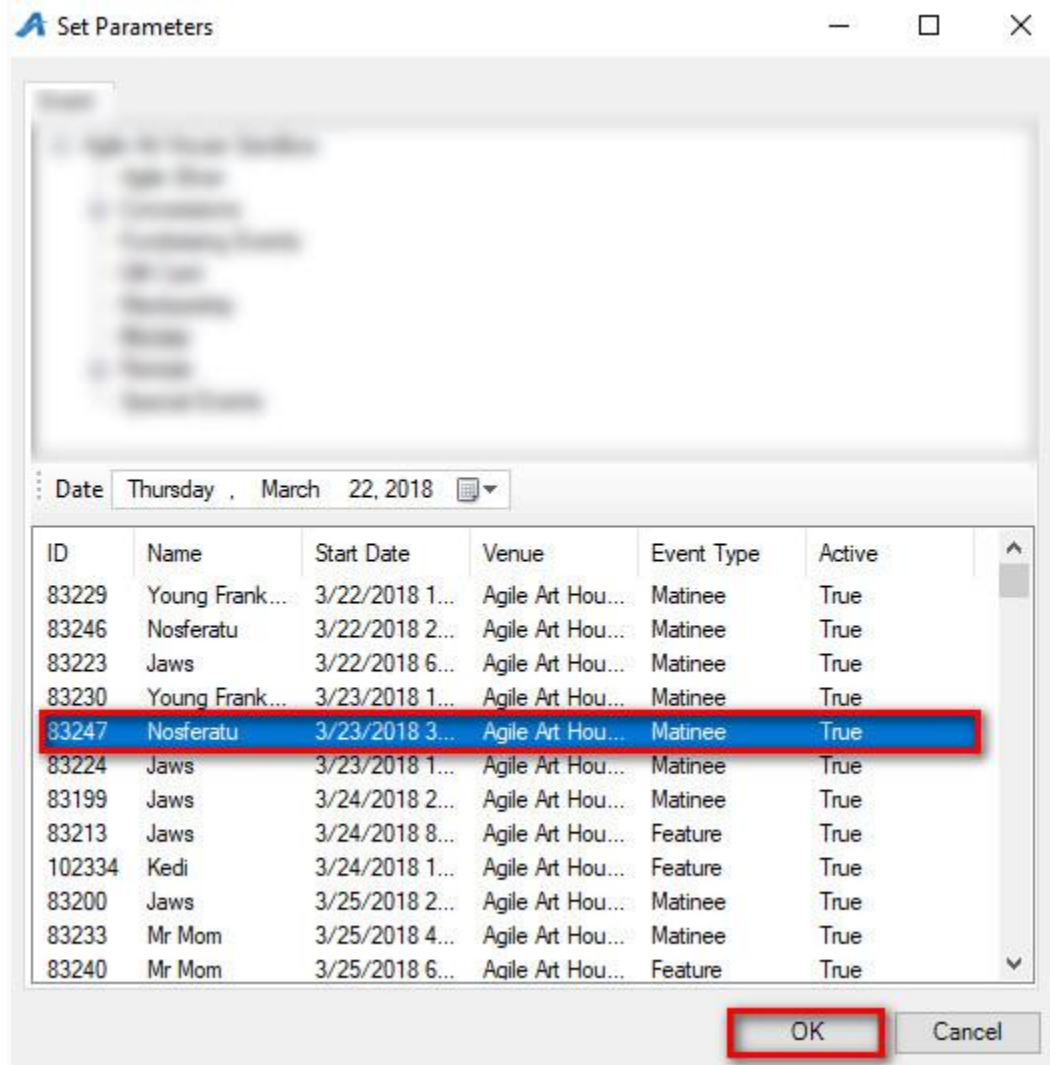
Set Parameters

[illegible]

Date Thursday , March 22, 2018

| ID | Name | Start Date | Venue | Event Type | Active |
|---|---|---|---|---|---|
| 83229 | Young Frank... | 3/22/2018 1... | Agile Art Hou... | Matinee | True |
| 83246 | Nosferatu | 3/22/2018 2... | Agile Art Hou... | Matinee | True |
| 83223 | Jaws | 3/22/2018 6... | Agile Art Hou... | Matinee | True |
| 83230 | Young Frank... | 3/23/2018 1... | Agile Art Hou... | Matinee | True |
| 83247 | Nosferatu | 3/23/2018 3... | Agile Art Hou... | Matinee | True |
| 83224 | Jaws | 3/23/2018 1... | Agile Art Hou... | Matinee | True |
| 83199 | Jaws | 3/24/2018 2... | Agile Art Hou... | Matinee | True |
| 83213 | Jaws | 3/24/2018 8... | Agile Art Hou... | Feature | True |
| 102334 | Kedi | 3/24/2018 1... | Agile Art Hou... | Feature | True |
| 83200 | Jaws | 3/25/2018 2... | Agile Art Hou... | Matinee | True |
| 83233 | Mr Mom | 3/25/2018 4... | Agile Art Hou... | Matinee | True |
| 83240 | Mr Mom | 3/25/2018 6... | Agile Art Hou... | Feature | True |

OK Cancel